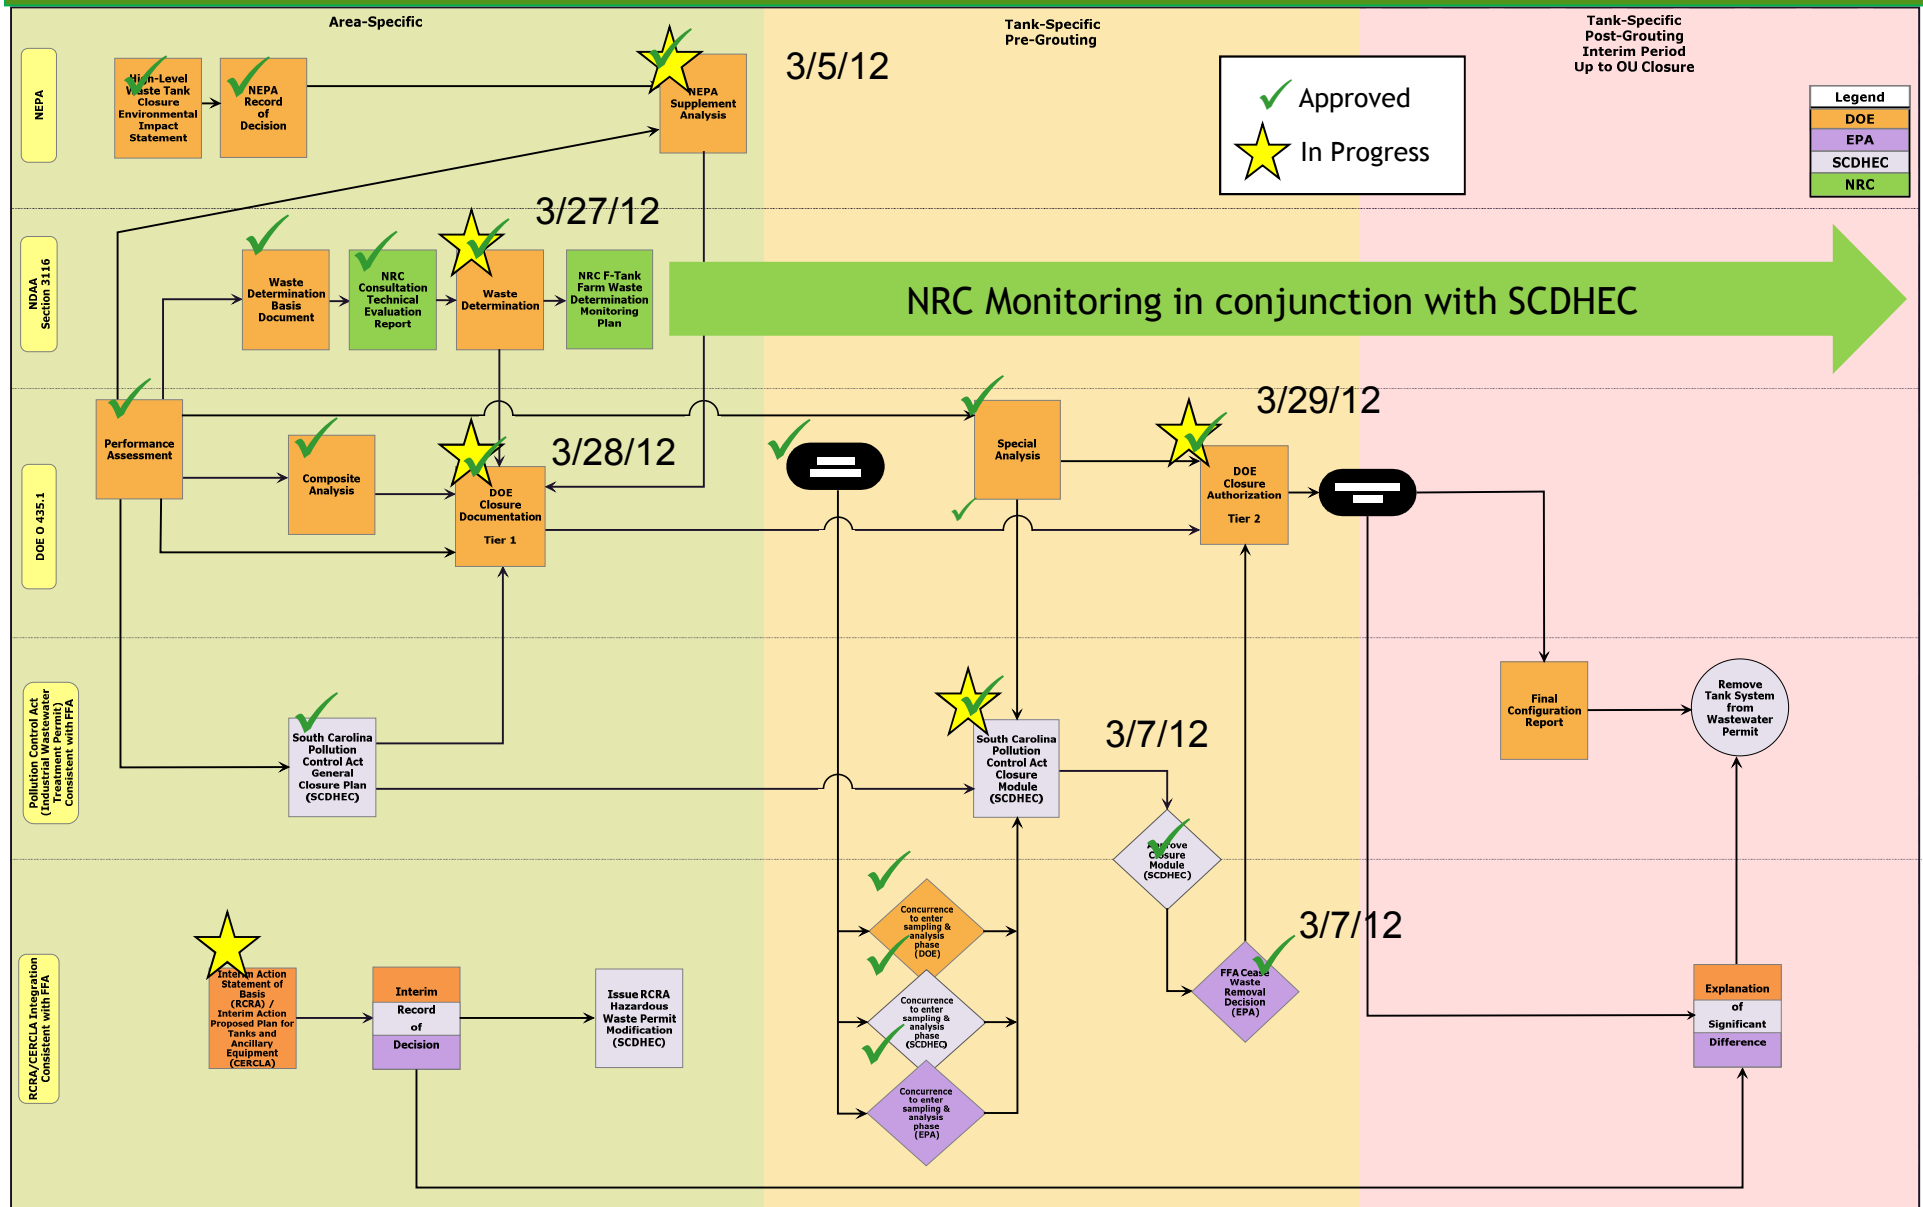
Area-Specific

Tank-Specific
Pre-Grouting

Tank-Specific
Post-Grouting
Interim Period
Up to OU Closure

Approved
In Progress

Legend
DOE
EPA
SCDHEC
NRC

NEPA

High-Level Waste Tank Closure Environmental Impact Statement

NEPA Record of Decision

NEPA Supplement Analysis

3/5/12

NDAA Section 3116

3/27/12

Waste Determination Basis Document

NRC Consultation Technical Evaluation Report

Waste Determination

NRC F-Tank Farm Waste Determination Monitoring Plan

NRC Monitoring in conjunction with SCDHEC

DOE O 435.1

Performance Assessment

Composite Analysis

3/28/12

DOE Closure Documentation Tier 1

Special Analysis

3/29/12

DOE Closure Authorization Tier 2

Pollution Control Act (Industrial Wastewater Treatment Permit) Consistent with FFA

South Carolina Pollution Control Act General Closure Plan (SCDHEC)

South Carolina Pollution Control Act Closure Module (SCDHEC)

3/7/12

Final Configuration Report

Remove Tank System from Wastewater Permit

RCRA/CERCLA Integration Consistent with FFA

Interim Action Statement of Basis (RCRA) / Interim Action Proposed Plan for Tanks and Ancillary Equipment (CERCLA)

Interim Record of Decision

Issue RCRA Hazardous Waste Permit Modification (SCDHEC)

Concurrence to enter sampling & analysis phase (DOE)

Concurrence to enter sampling & analysis phase (SCDHEC)

Concurrence to enter sampling & analysis phase (EPA)

Approve Closure Module (SCDHEC)

3/7/12

FFA Cease Waste Removal Decision (EPA)

Explanation of Significant Difference